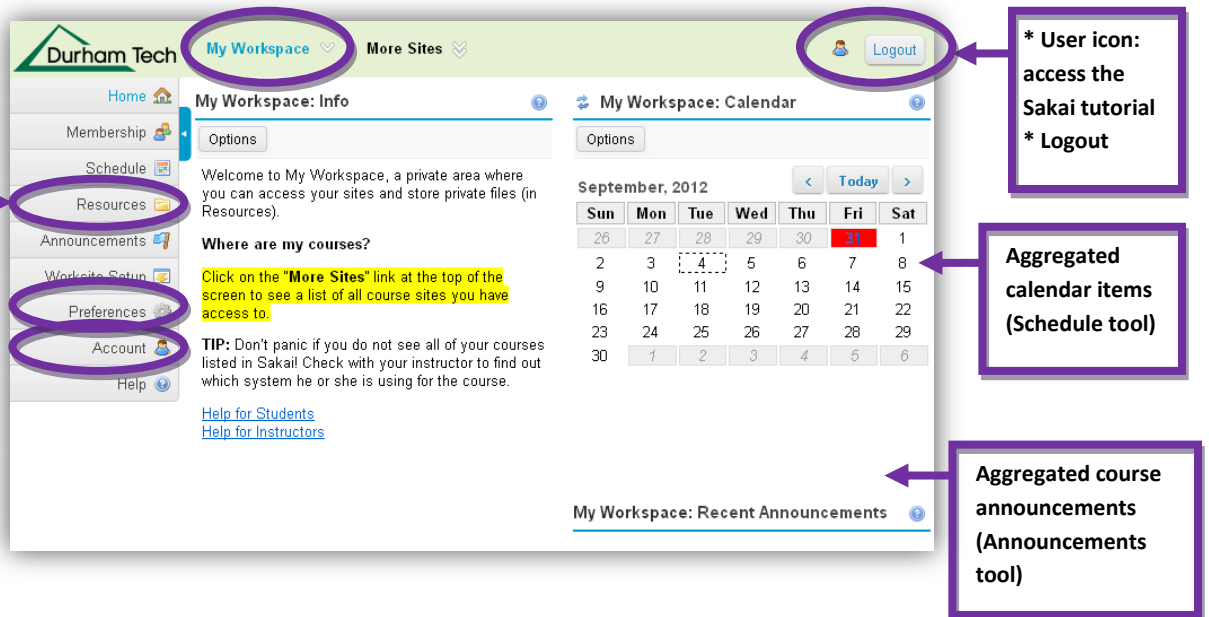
Durham Tech

My Workspace

More Sites

Logout

* User icon: access the Sakai tutorial
* Logout

Home
Membership
Schedule
Resources
Announcements
Worksite Setup
Preferences
Account
Help

My Workspace: Info

Options

Welcome to My Workspace, a private area where you can access your sites and store private files (in Resources).

Where are my courses?

Click on the "More Sites" link at the top of the screen to see a list of all course sites you have access to.

TIP: Don't panic if you do not see all of your courses listed in Sakai! Check with your instructor to find out which system he or she is using for the course.

Help for Students
Help for Instructors

My Workspace: Calendar

Options

September, 2012

Today

| Sun | Mon | Tue | Wed | Thu | Fri | Sat |
|---|---|---|---|---|---|---|
| 26 | 27 | 28 | 29 | 30 | 31 | 1 |
| 2 | 3 | 4 | 5 | 6 | 7 | 8 |
| 9 | 10 | 11 | 12 | 13 | 14 | 15 |
| 16 | 17 | 18 | 19 | 20 | 21 | 22 |
| 23 | 24 | 25 | 26 | 27 | 28 | 29 |
| 30 | 1 | 2 | 3 | 4 | 5 | 6 |

Aggregated calendar items (Schedule tool)

Aggregated course announcements (Announcements tool)

My Workspace: Recent Announcements